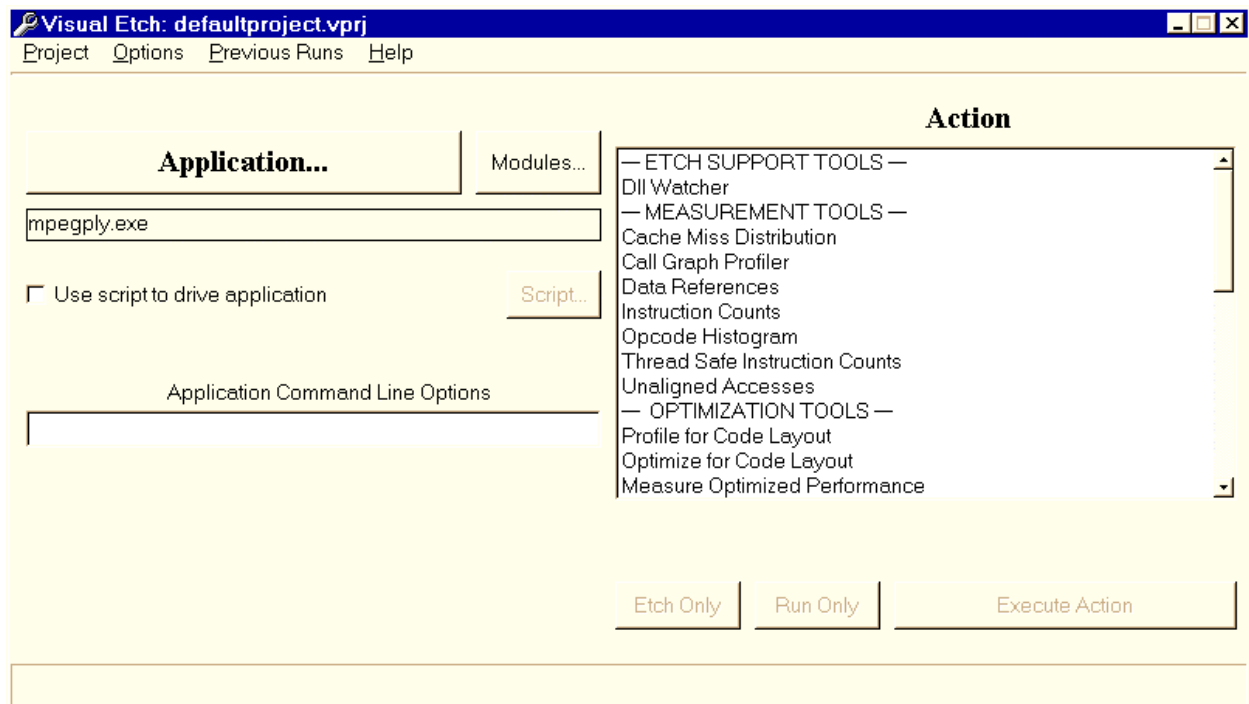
Visual Etch: defaultproject.vprj

Project Options Previous Runs Help

Application...

Modules...

mpegply.exe

Use script to drive application

Script...

Application Command Line Options

Action

— ETCH SUPPORT TOOLS —
Dll Watcher
— MEASUREMENT TOOLS —
Cache Miss Distribution
Call Graph Profiler
Data References
Instruction Counts
Opcode Histogram
Thread Safe Instruction Counts
Unaligned Accesses
— OPTIMIZATION TOOLS —
Profile for Code Layout
Optimize for Code Layout
Measure Optimized Performance

Etch Only

Run Only

Execute Action